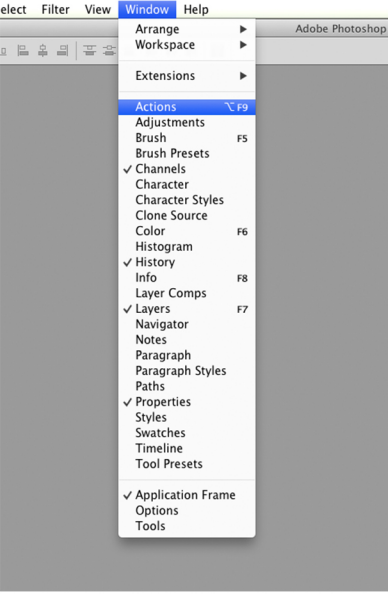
elect Filter View Window Help

Adobe Photoshop

Arrange ▶
Workspace ▶

Extensions ▶

Actions ⌥F9
Adjustments
Brush F5
Brush Presets
✓ Channels
Character
Character Styles
Clone Source
Color F6
Histogram
✓ History
Info F8
Layer Comps
✓ Layers F7
Navigator
Notes
Paragraph
Paragraph Styles
Paths
✓ Properties
Styles
Swatches
Timeline
Tool Presets

✓ Application Frame
Options
Tools